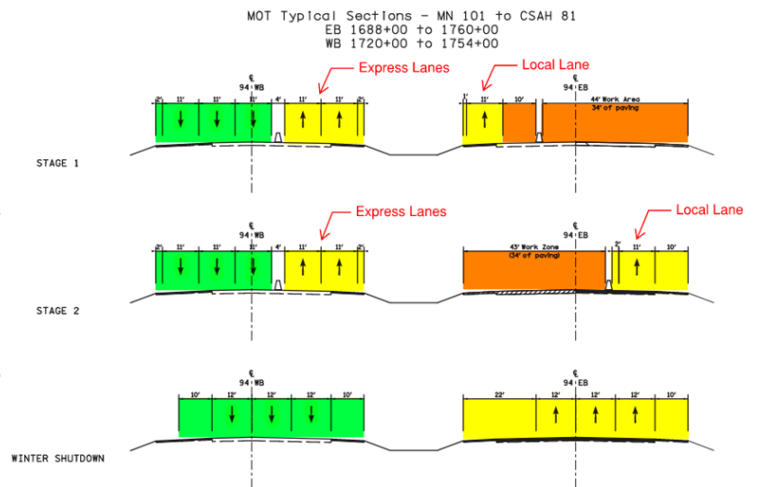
MOT Typical Sections - MN 101 to CSAH 81
EB 1688+00 to 1760+00
WB 1720+00 to 1754+00

Express Lanes

Local Lane

℄
94 WB

2' 11' 11' 11' 4' 11' 11' 2'

℄
94 EB

1' 11' 10'

44' Work Area
34' of paving

STAGE 1

Express Lanes

Local Lane

℄
94 WB

2' 11' 11' 11' 4' 11' 11' 2'

℄
94 EB

43' Work Zone
(34' of paving)

2' 11' 10'

STAGE 2

℄
94 WB

10' 12' 12' 12' 10'

℄
94 EB

22' 12' 12' 12' 10'

WINTER SHUTDOWN